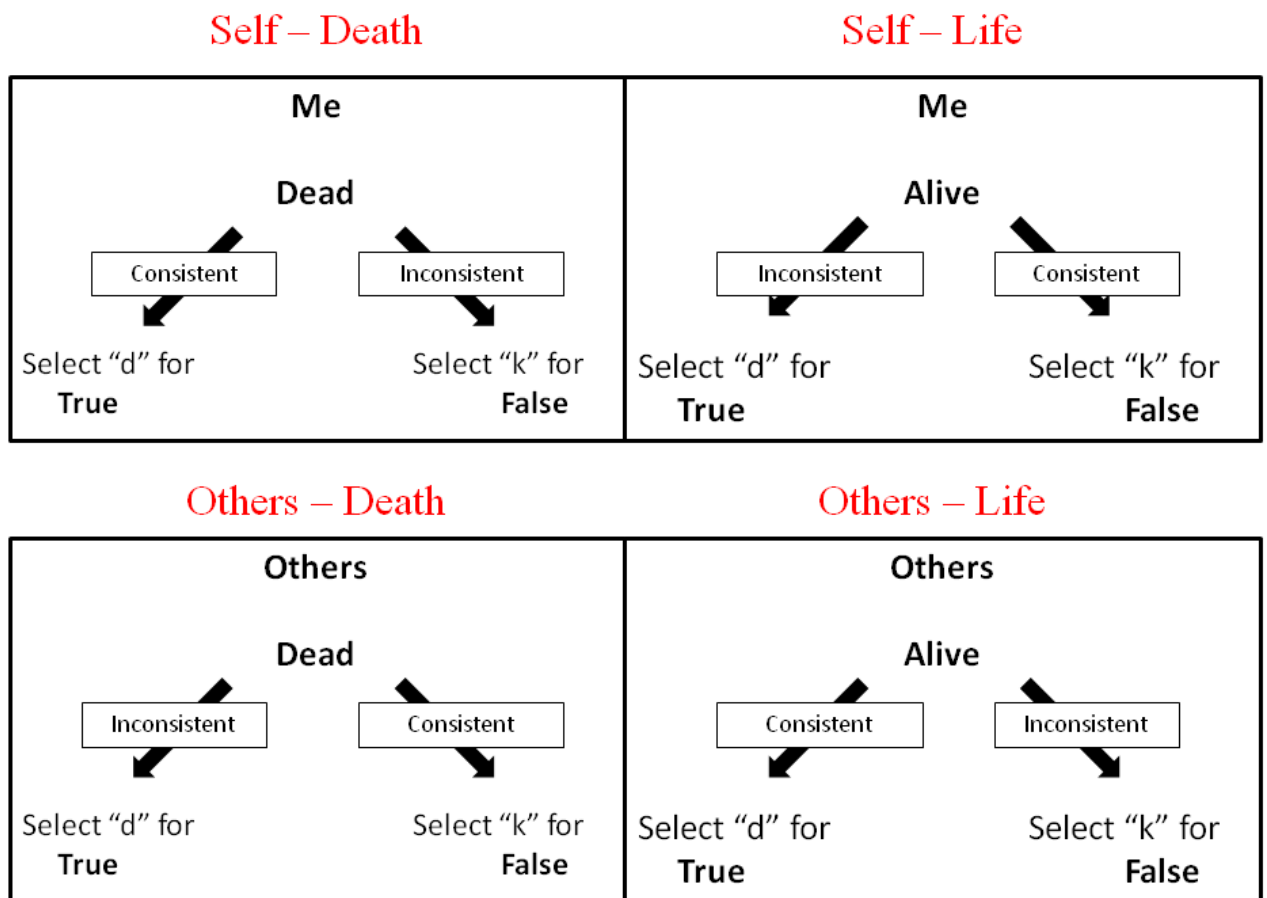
Self – Death

Me

Dead

Consistent

Inconsistent

Select “d” for True

Select “k” for False

Self – Life

Me

Alive

Inconsistent

Consistent

Select “d” for True

Select “k” for False

Others – Death

Others

Dead

Inconsistent

Consistent

Select “d” for True

Select “k” for False

Others – Life

Others

Alive

Consistent

Inconsistent

Select “d” for True

Select “k” for False